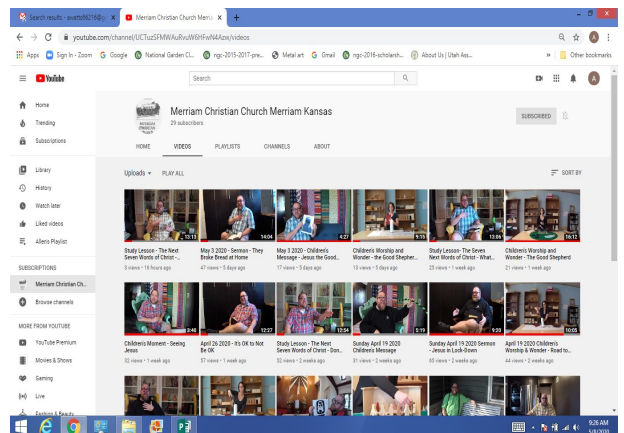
Search results - avatto86216@y ×
Merriam Christian Church Merria ×
+

youtube.com/channel/UCTuzSFMWAuRvuW6HFwN4Azw/videos

Apps
Sign In - Zoom
Google
National Garden Cl...
ngc-2015-2017-pre...
Metal art
Gmail
ngc-2016-scholarsh...
About Us | Utah Ass...
»
Other bookmarks

YouTube
Search

Home
Trending
Subscriptions
Library
History
Your videos
Watch later
Liked videos
Allen's Playlist

SUBSCRIPTIONS
Merriam Christian Ch...
Browse channels

MORE FROM YOUTUBE
YouTube Premium
Movies & Shows
Gaming
Live
Fashion & Beauty

Merriam Christian Church Merriam Kansas
29 subscribers
SUBSCRIBED

HOME
VIDEOS
PLAYLISTS
CHANNELS
ABOUT

Uploads
PLAY ALL
SORT BY

13:13
Study Lesson - The Next Seven Words of Christ -...
8 views • 16 hours ago

14:04
May 3 2020 - Sermon - They Broke Bread at Home
47 views • 3 days ago

4:27
May 3 2020 - Children's Message - Jesus the Good...
17 views • 3 days ago

9:15
Children's Worship and Wonder - the Good Shepher...
10 views • 3 days ago

13:56
Study Lesson- The Seven Next Words of Christ - What...
25 views • 1 week ago

16:12
Children's Worship and Wonder - The Good Shepherd
21 views • 1 week ago

8:48
Children's Moment - Seeing Jesus
32 views • 1 week ago

12:27
April 26 2020 - It's OK to Not Be OK
57 views • 1 week ago

13:54
Study Lesson - The Next Seven Words of Christ - Don...
52 views • 2 weeks ago

5:19
Sunday April 19 2020 Children's Message
31 views • 2 weeks ago

9:33
Sunday April 19 2020 Sermon - Jesus in Lock-Down
65 views • 2 weeks ago

10:05
April 19 2020 Children's Worship & Wonder - Road to...
44 views • 2 weeks ago

9:26 AM
5/8/2020